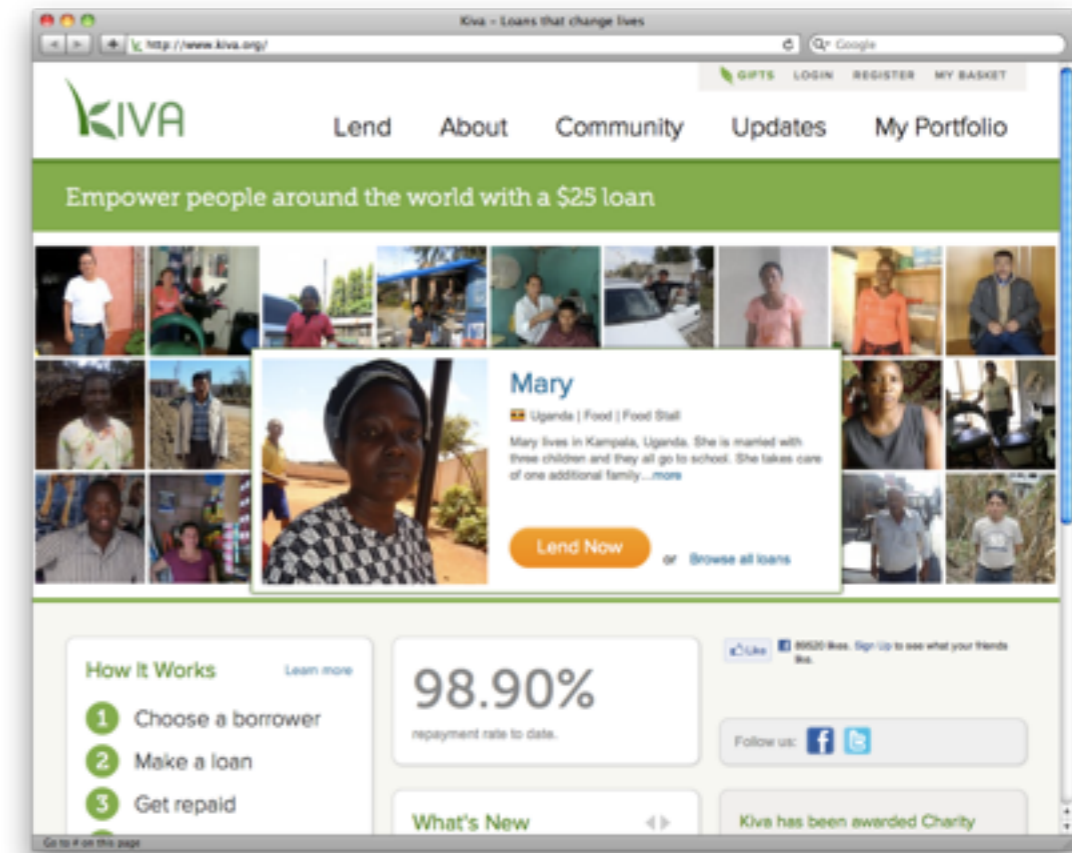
Kiva - Loans that change lives

http://www.kiva.org/

Google

GIFTS LOGIN REGISTER MY BASKET

KIVA

Lend About Community Updates My Portfolio

Empower people around the world with a $25 loan

Mary

Uganda | Food | Food Stall

Mary lives in Kampala, Uganda. She is married with three children and they all go to school. She takes care of one additional family...more

Lend Now

or Browse all loans

How It Works

Learn more

1 Choose a borrower

2 Make a loan

3 Get repaid

98.90%

repayment rate to date.

What's New

Like 89520 likes. Sign Up to see what your friends like.

Follow us:

Kiva has been awarded Charity

Go to # on this page